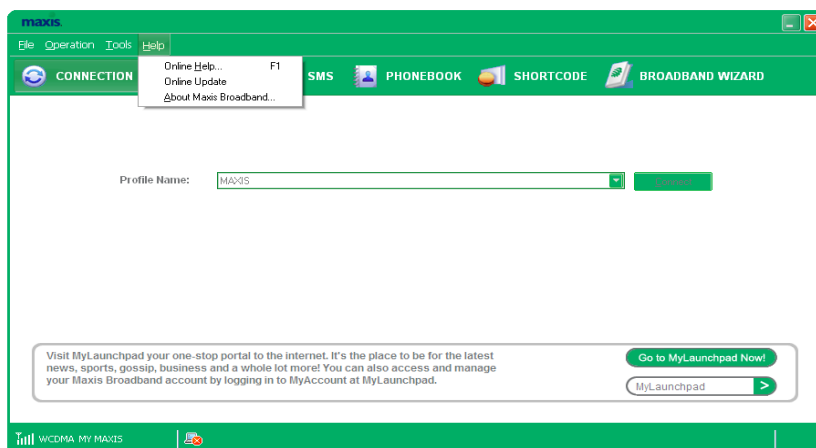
maxis

File Operation Tools Help

Online Help... F1
Online Update
About Maxis Broadband...

CONNECTION SMS PHONEBOOK SHORTCODE BROADBAND WIZARD

Profile Name: MAXIS

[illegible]

Visit MyLaunchpad your one-stop portal to the internet. It's the place to be for the latest news, sports, gossip, business and a whole lot more! You can also access and manage your Maxis Broadband account by logging in to MyAccount at MyLaunchpad.

Go to MyLaunchpad Now!

MyLaunchpad >

WCDMA MY MAXIS